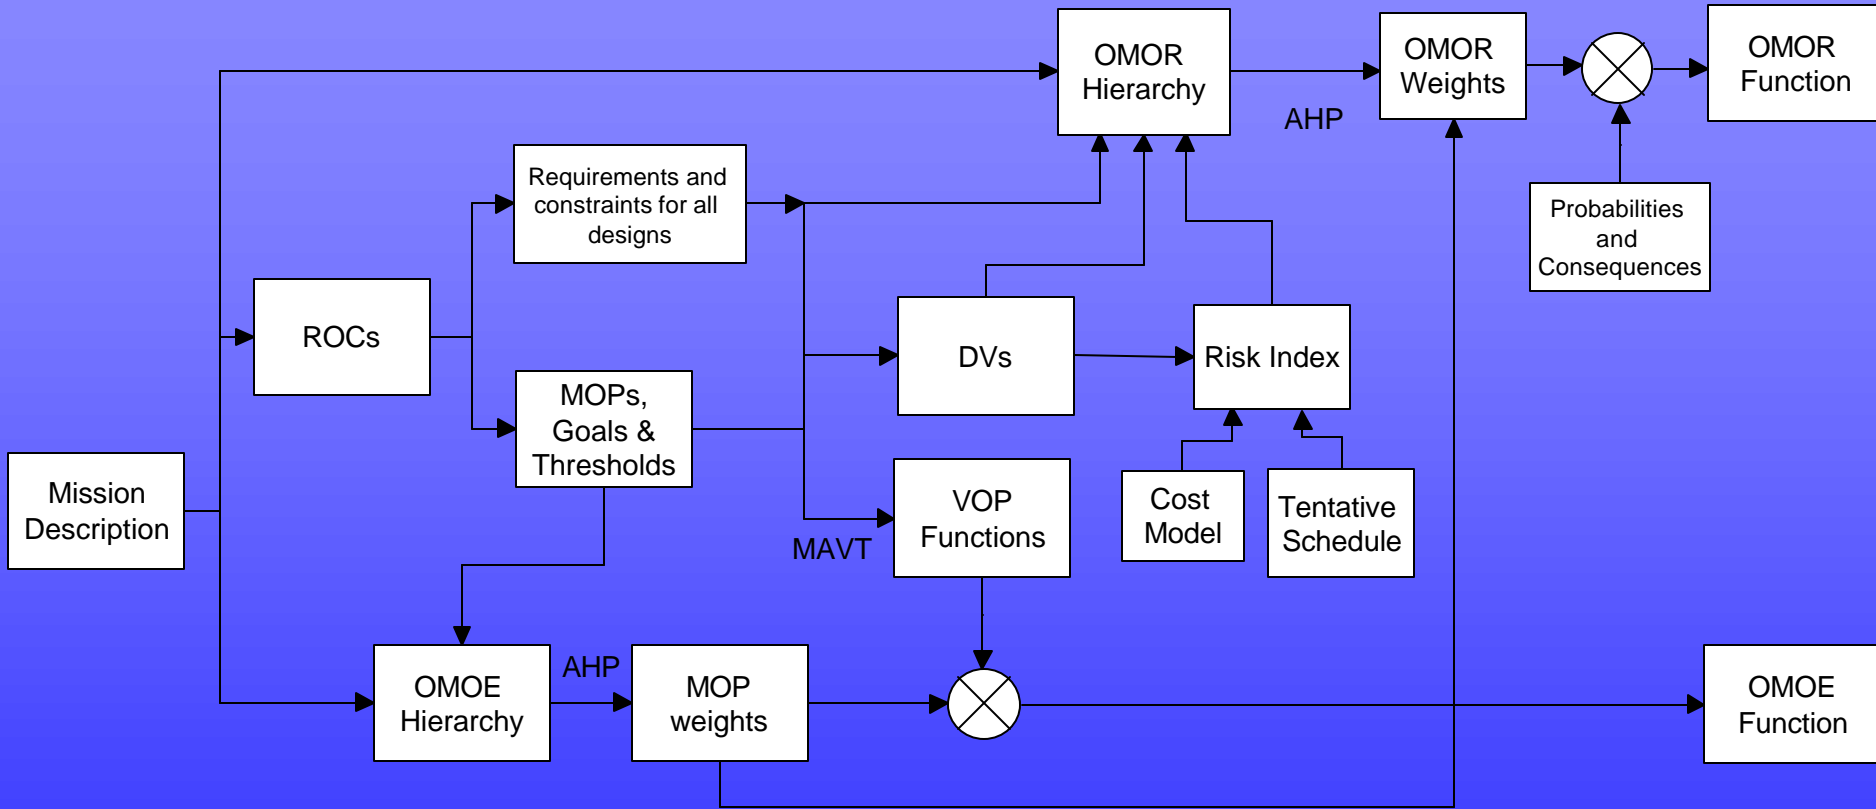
OMOR Hierarchy

OMOR Weights

OMOR Function

AHP

Requirements and constraints for all designs

Probabilities and Consequences

ROCs

DVs

Risk Index

MOPs, Goals & Thresholds

Mission Description

VOP Functions

Cost Model

Tentative Schedule

MAVT

OMOE Hierarchy

AHP

MOP weights

OMOE Function